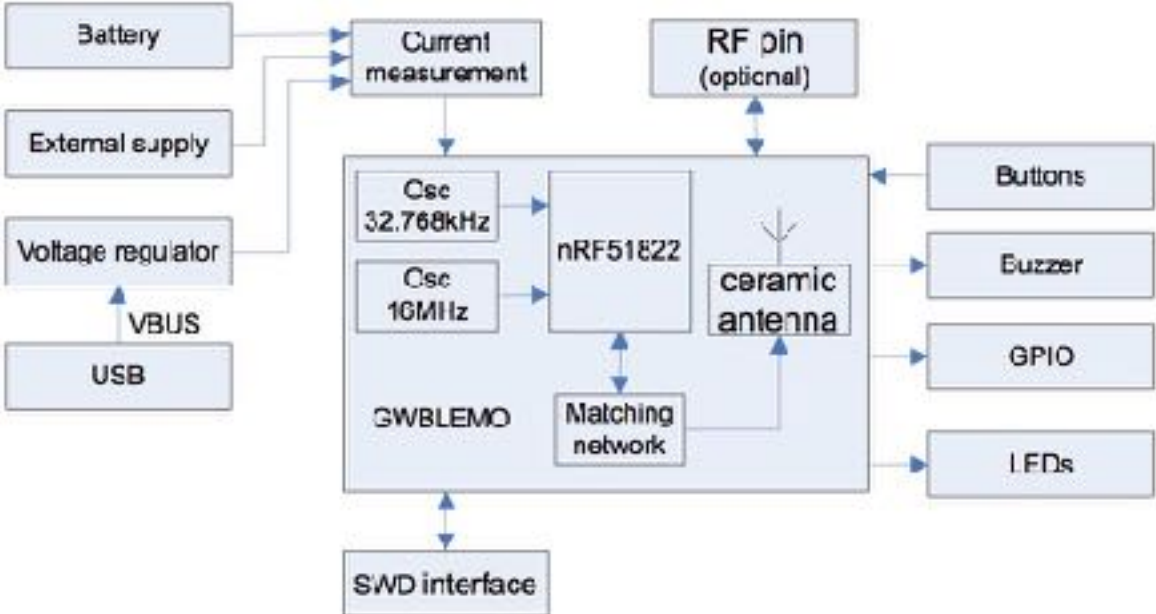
Battery

External supply

Voltage regulator

VBUS

USB

Current measurement

RF pin (optional)

Osc 32.768kHz

Osc 16MHz

nRF51822

ceramic antenna

Matching network

GWBLEMO

Buttons

Buzzer

GPIO

LEDs

SWD interface